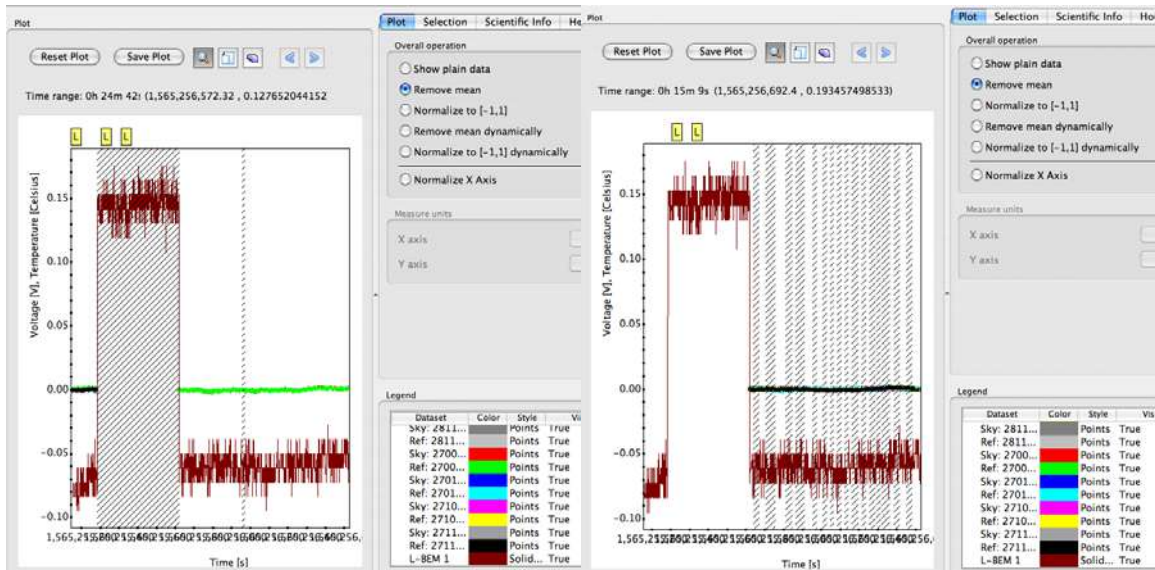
Plot

Reset Plot Save Plot

Time range: 0h 24m 42s (1,565,256,572.32 , 0.127652044152

L L L

Voltage [V], Temperature [Celsius]

0.15
0.10
0.05
0.00
-0.05
-0.10

1,565,25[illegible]

Time [s]

Plot | Selection | Scientific Info | He

Overall operation

Show plain data
Remove mean
Normalize to [-1,1]
Remove mean dynamically
Normalize to [-1,1] dynamically
Normalize X Axis

Measure units

X axis
Y axis

Legend

| Dataset | Color | Style | Vi |
|---|---|---|---|
| Sky: 2811... | | Points | True |
| Ref: 2811... | | Points | True |
| Sky: 2700... | | Points | True |
| Ref: 2700... | | Points | True |
| Sky: 2701... | | Points | True |
| Ref: 2701... | | Points | True |
| Sky: 2710... | | Points | True |
| Ref: 2710... | | Points | True |
| Sky: 2711... | | Points | True |
| Ref: 2711... | | Points | True |
| L-BEM 1 | | Solid... | True |

Plot

Reset Plot Save Plot

Time range: 0h 15m 9s (1,565,256,692.4 , 0.193457498533)

L L

Voltage [V], Temperature [Celsius]

0.15
0.10
0.05
0.00
-0.05
-0.10

1,565,25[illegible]

Time [s]

Plot | Selection | Scientific Info | Ho

Overall operation

Show plain data
Remove mean
Normalize to [-1,1]
Remove mean dynamically
Normalize to [-1,1] dynamically
Normalize X Axis

Measure units

X axis
Y axis

Legend

| Dataset | Color | Style | Vis |
|---|---|---|---|
| Sky: 2811... | | Points | True |
| Ref: 2811... | | Points | True |
| Sky: 2700... | | Points | True |
| Ref: 2700... | | Points | True |
| Sky: 2701... | | Points | True |
| Ref: 2701... | | Points | True |
| Sky: 2710... | | Points | True |
| Ref: 2710... | | Points | True |
| Sky: 2711... | | Points | True |
| Ref: 2711... | | Points | True |
| L-BEM 1 | | Solid... | True |